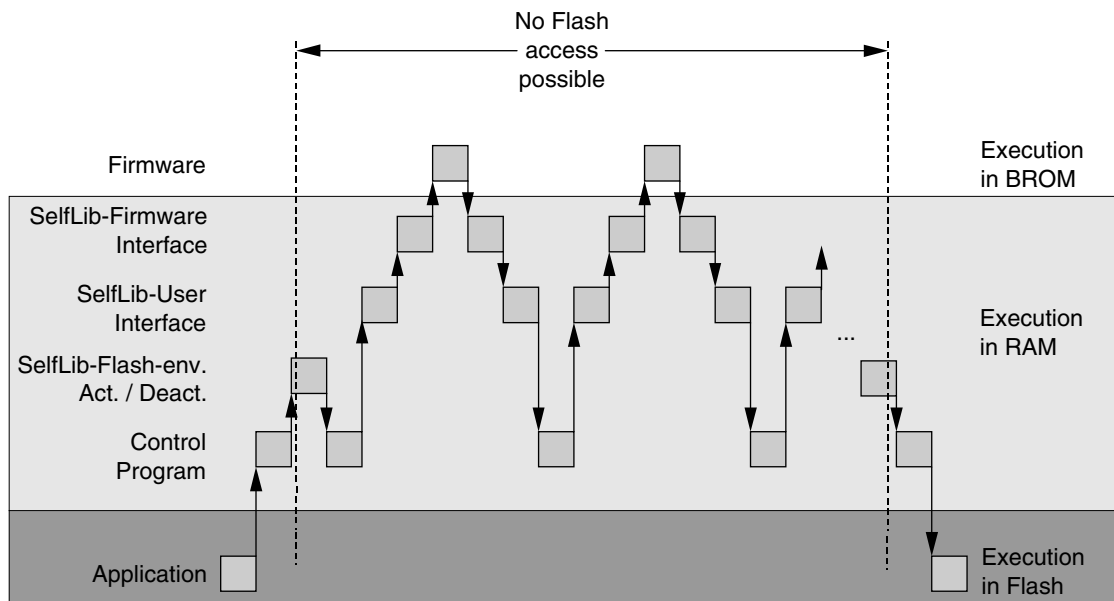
No Flash access possible

Firmware

Execution in BROM

SelfLib-Firmware Interface

SelfLib-User Interface

Execution in RAM

...

SelfLib-Flash-env. Act. / Deact.

Control Program

Application

Execution in Flash